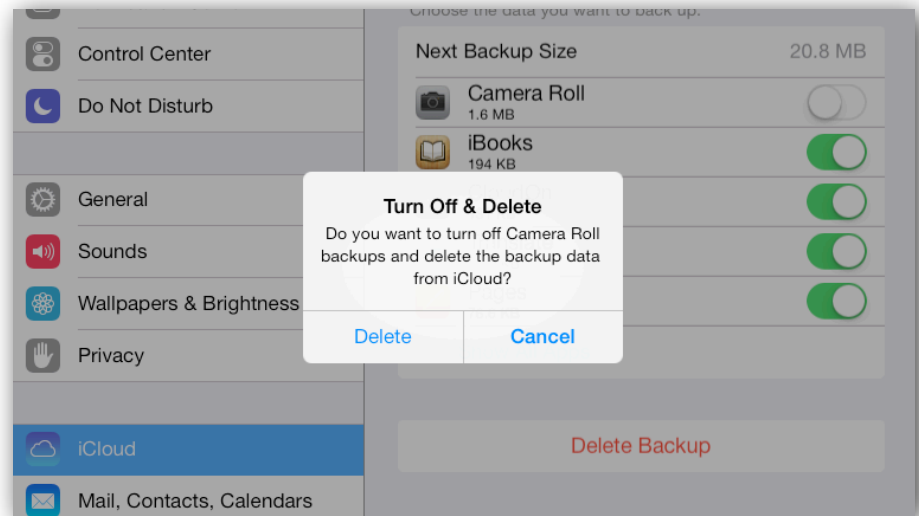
Control Center

Do Not Disturb

General

Sounds

Wallpapers & Brightness

Privacy

iCloud

Mail, Contacts, Calendars

Choose the data you want to back up.

Next Backup Size 20.8 MB

Camera Roll
1.6 MB

iBooks
194 KB

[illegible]

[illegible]

Pages
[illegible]

Turn Off & Delete

Do you want to turn off Camera Roll backups and delete the backup data from iCloud?

Delete

Cancel

Delete Backup